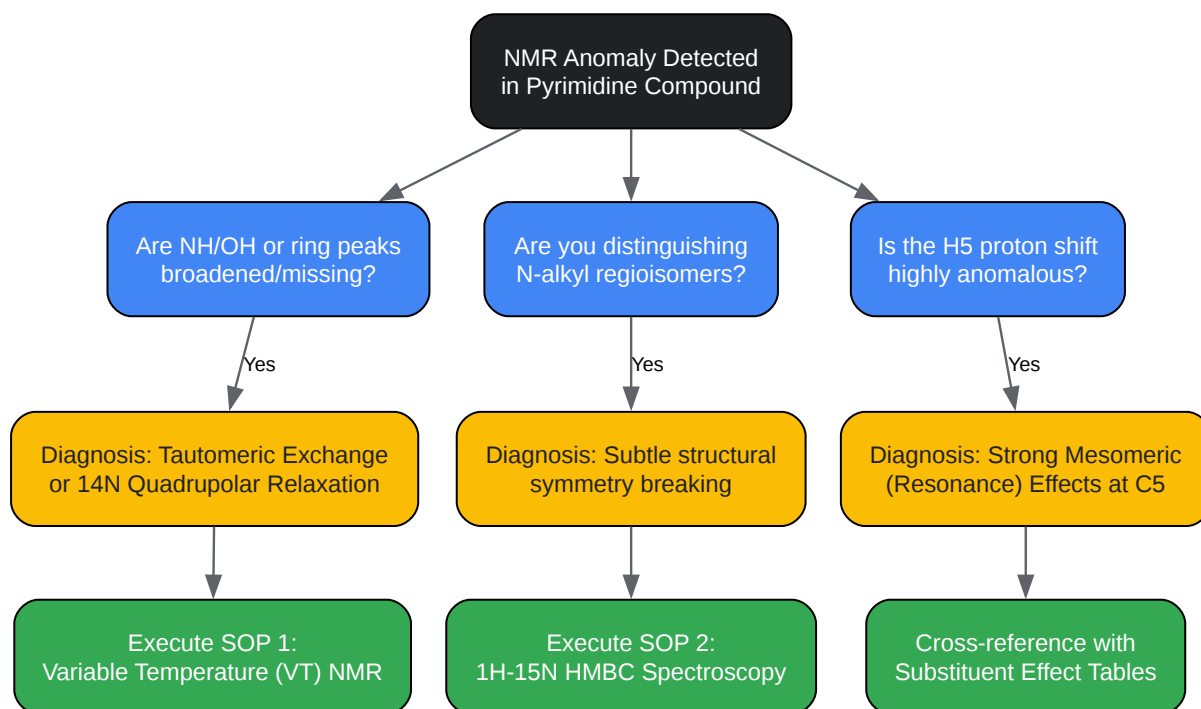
NMR Anomaly Detected in Pyrimidine Compound

Are NH/OH or ring peaks broadened/missing?

Are you distinguishing N-alkyl regioisomers?

Is the H5 proton shift highly anomalous?

Yes

Yes

Yes

Diagnosis: Tautomeric Exchange or 14N Quadrupolar Relaxation

Diagnosis: Subtle structural symmetry breaking

Diagnosis: Strong Mesomeric (Resonance) Effects at C5

Execute SOP 1: Variable Temperature (VT) NMR

Execute SOP 2: 1H-15N HMBC Spectroscopy

Cross-reference with Substituent Effect Tables